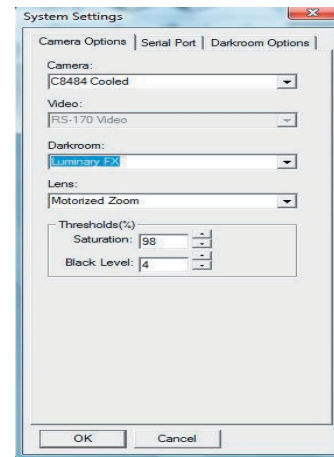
System Settings

Camera Options | Serial Port | Darkroom Options

Camera:
C8484 Cooled

Video:
RS-170 Video

Darkroom:
Luminary FX

Lens:
Motorized Zoom

Thresholds(%)
Saturation: 98
Black Level: 4

OK
Cancel